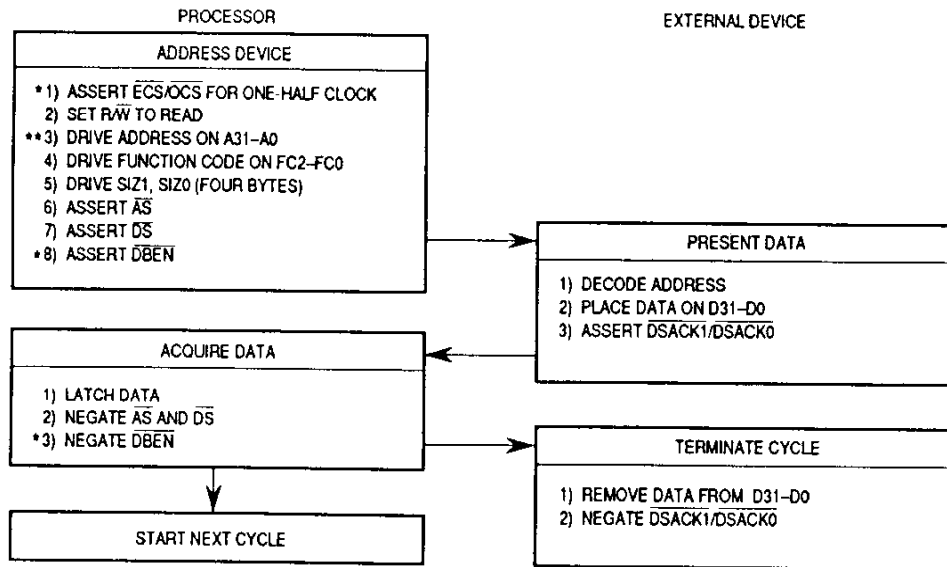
PROCESSOR

EXTERNAL DEVICE

ADDRESS DEVICE

*1) ASSERT $\overline{ECS}$/$\overline{OCS}$ FOR ONE-HALF CLOCK
2) SET R/$\overline{W}$ TO READ
**3) DRIVE ADDRESS ON A31–A0
4) DRIVE FUNCTION CODE ON FC2–FC0
5) DRIVE SIZ1, SIZ0 (FOUR BYTES)
6) ASSERT $\overline{AS}$
7) ASSERT $\overline{DS}$
*8) ASSERT $\overline{DBEN}$

PRESENT DATA

1) DECODE ADDRESS
2) PLACE DATA ON D31–D0
3) ASSERT $\overline{DSACK1}$/$\overline{DSACK0}$

ACQUIRE DATA

1) LATCH DATA
2) NEGATE $\overline{AS}$ AND $\overline{DS}$
*3) NEGATE $\overline{DBEN}$

TERMINATE CYCLE

1) REMOVE DATA FROM D31–D0
2) NEGATE $\overline{DSACK1}$/$\overline{DSACK0}$

START NEXT CYCLE